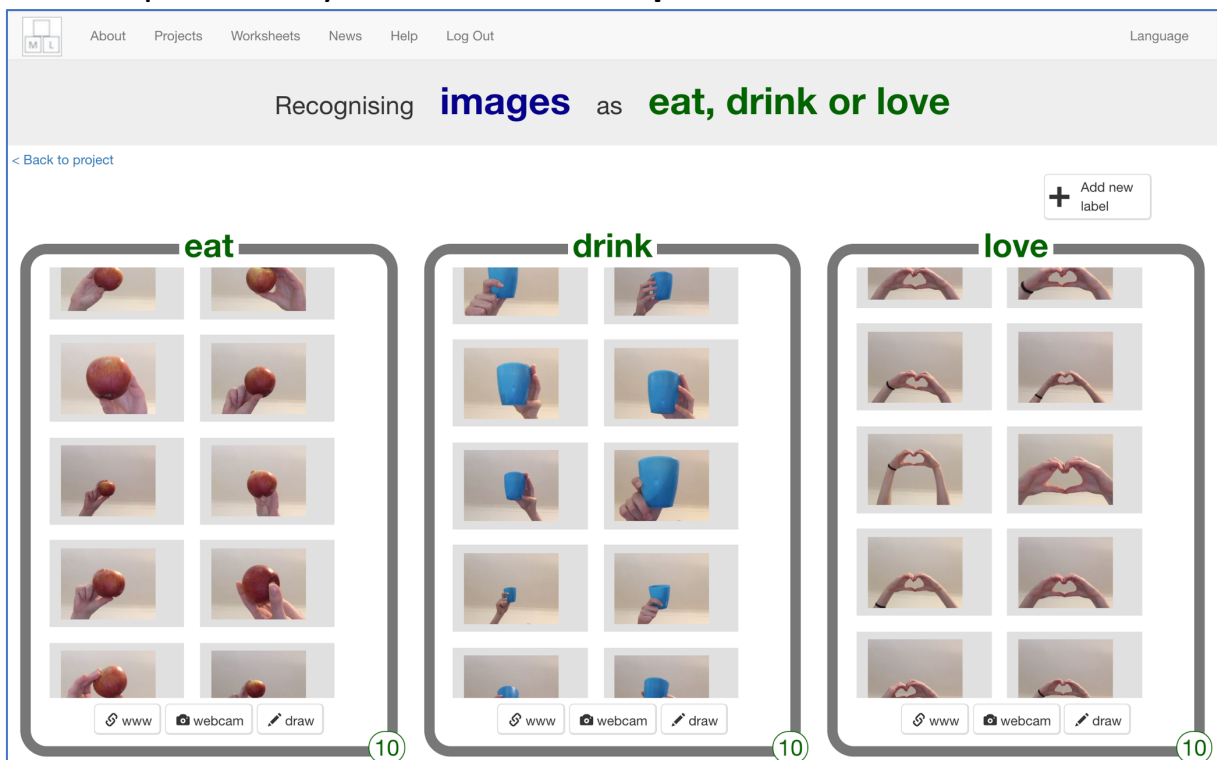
M L

About Projects Worksheets News Help Log Out Language

Recognising **images** as **eat, drink or love**

< Back to project

Add new label

eat

www webcam draw

10

drink

www webcam draw

10

love

www webcam draw

10